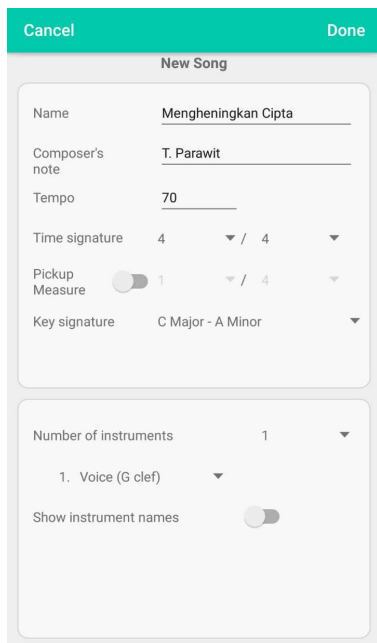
Cancel
Done
New Song

Name
Mengheningkan Cipta

Composer's note
T. Parawit

Tempo
70

Time signature
4 / 4

Pickup Measure
1 / 4

Key signature
C Major - A Minor

Number of instruments
1

1. Voice (G clef)

Show instrument names